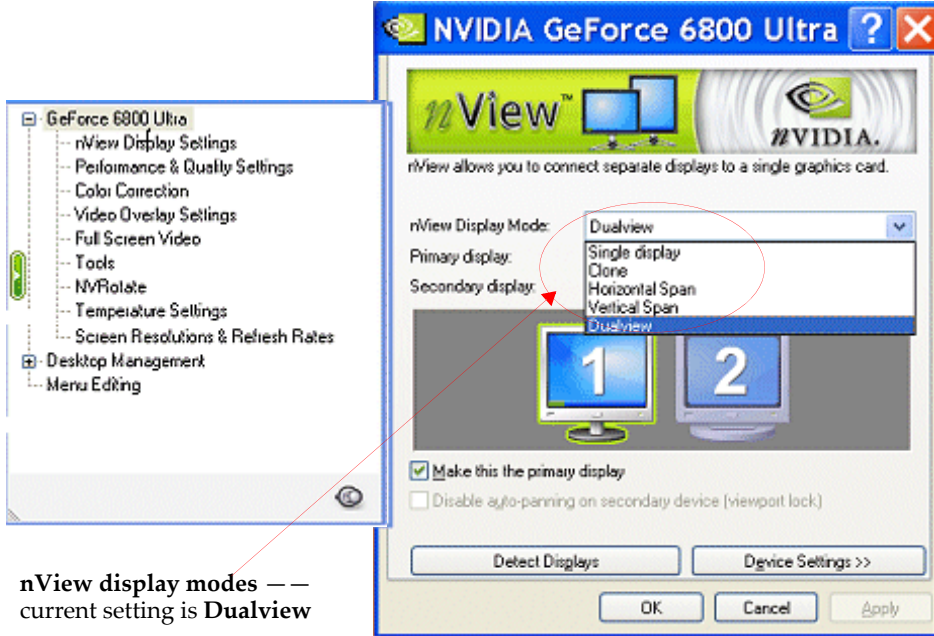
NVIDIA GeForce 6800 Ultra

GeForce 6800 Ultra
nView Display Settings
Performance & Quality Settings
Color Correction
Video Overlay Settings
Full Screen Video
Tools
NVRotate
Temperature Settings
Screen Resolutions & Refresh Rates
Desktop Management
Menu Editing

nView™

NVIDIA.

nView allows you to connect separate displays to a single graphics card.

nView Display Mode: Dualview
Primary display:
Secondary display:

Single display
Clone
Horizontal Span
Vertical Span
Dualview

1
2

Make this the primary display
Disable auto-panning on secondary device (viewport lock)

Detect Displays
Device Settings >>

OK
Cancel
Apply

**nView display modes** —— current setting is **Dualview**